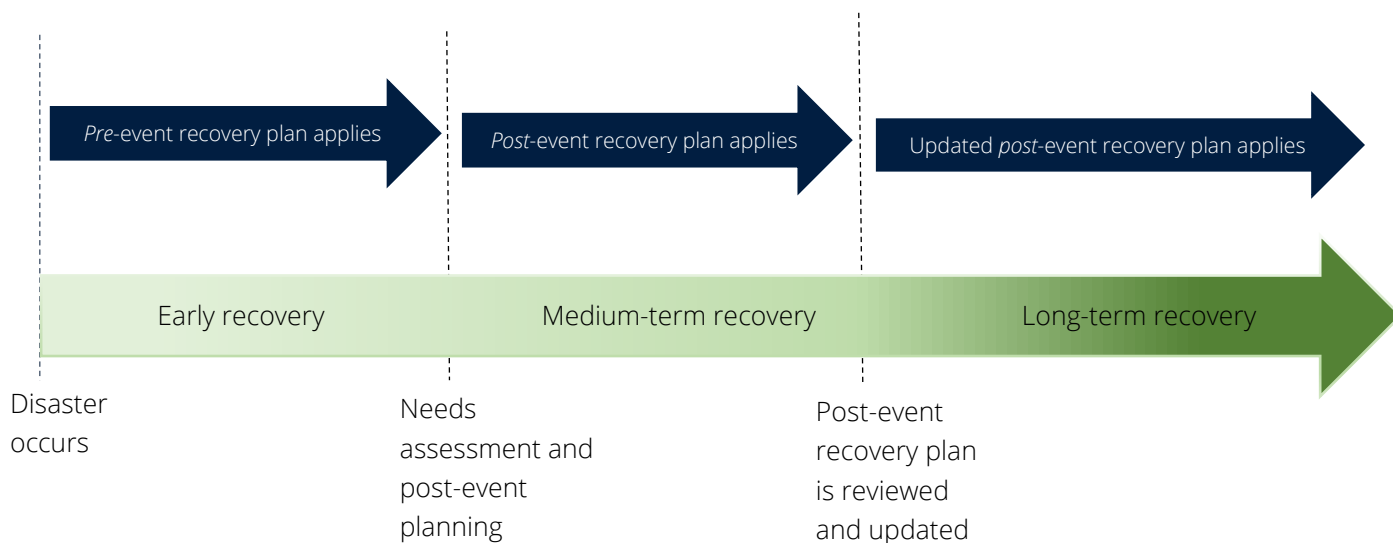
Pre-event recovery plan applies

Post-event recovery plan applies

Updated post-event recovery plan applies

Early recovery

Medium-term recovery

Long-term recovery

Disaster occurs

Needs assessment and post-event planning

Post-event recovery plan is reviewed and updated